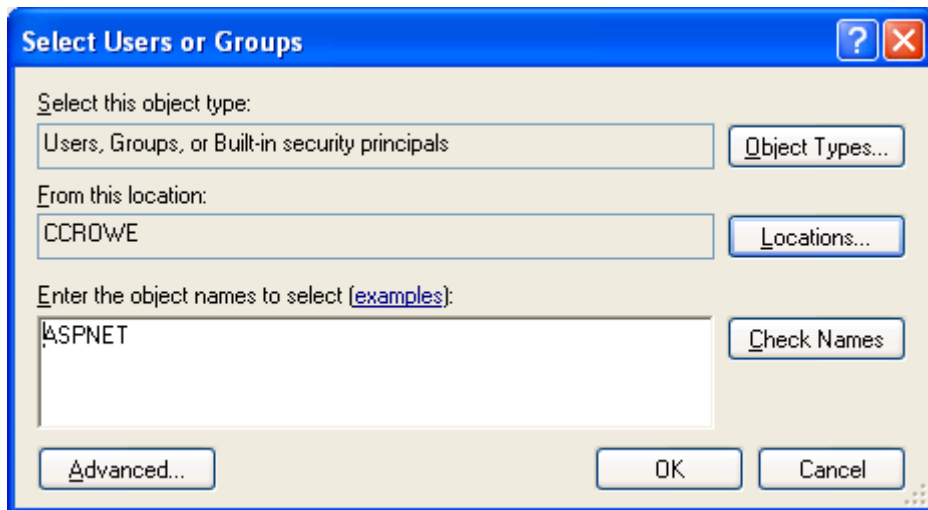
Select Users or Groups

?

Select this object type:

Users, Groups, or Built-in security principals

Object Types...

From this location:

CCROWE

Locations...

Enter the object names to select (examples):

ASPNET

Check Names

Advanced...

OK

Cancel